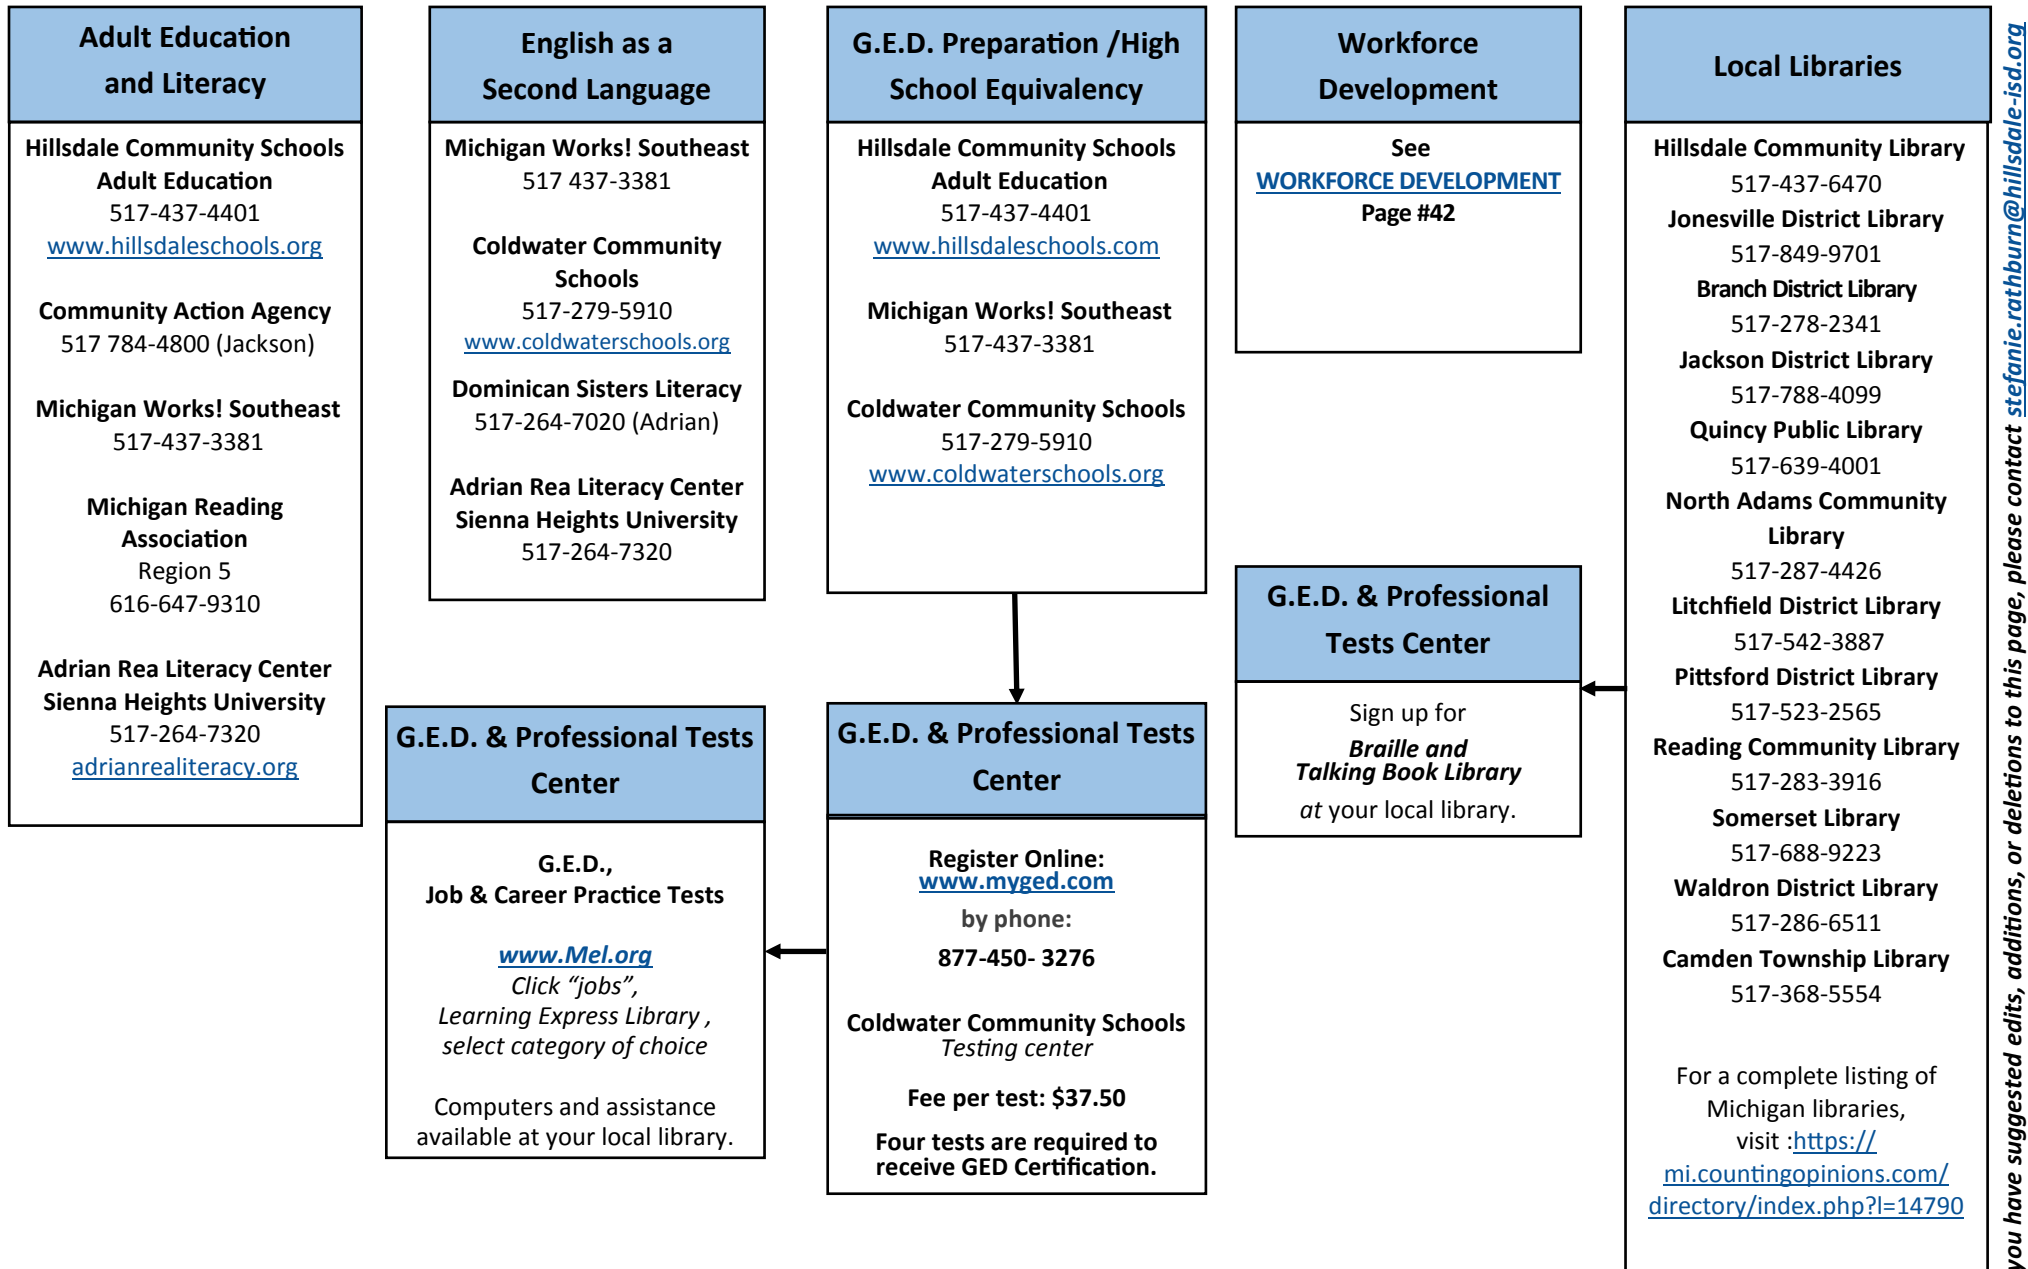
Adult Education and Literacy

Hillsdale Community Schools Adult Education
517-437-4401
www.hillsdaleschools.org

Community Action Agency
517 784-4800 (Jackson)

Michigan Works! Southeast
517-437-3381

Michigan Reading Association
Region 5
616-647-9310

Adrian Rea Literacy Center
Sienna Heights University
517-264-7320
adrianrealiteracy.org

English as a Second Language

Michigan Works! Southeast
517 437-3381

Coldwater Community Schools
517-279-5910
www.coldwaterschools.org

Dominican Sisters Literacy
517-264-7020 (Adrian)

Adrian Rea Literacy Center
Sienna Heights University
517-264-7320

G.E.D. Preparation /High School Equivalency

Hillsdale Community Schools
Adult Education
517-437-4401
www.hillsdaleschools.com

Michigan Works! Southeast
517-437-3381

Coldwater Community Schools
517-279-5910
www.coldwaterschools.org

Workforce Development

See
WORKFORCE DEVELOPMENT
Page #42

Local Libraries

Hillsdale Community Library
517-437-6470
Jonesville District Library
517-849-9701
Branch District Library
517-278-2341
Jackson District Library
517-788-4099
Quincy Public Library
517-639-4001
North Adams Community Library
517-287-4426
Litchfield District Library
517-542-3887
Pittsford District Library
517-523-2565
Reading Community Library
517-283-3916
Somerset Library
517-688-9223
Waldron District Library
517-286-6511
Camden Township Library
517-368-5554

For a complete listing of Michigan libraries, visit :https://mi.countingopinions.com/directory/index.php?l=14790

G.E.D. & Professional Tests Center

Sign up for
Braille and Talking Book Library
at your local library.

G.E.D. & Professional Tests Center

G.E.D.,
Job & Career Practice Tests

www.Mel.org
Click "jobs",
Learning Express Library ,
select category of choice

Computers and assistance available at your local library.

G.E.D. & Professional Tests Center

Register Online:
www.myged.com
by phone:
877-450- 3276

Coldwater Community Schools
Testing center

Fee per test: $37.50

Four tests are required to receive GED Certification.

you have suggested edits, additions, or deletions to this page, please contact stefanie.rathburn@hillsdale-isd.org